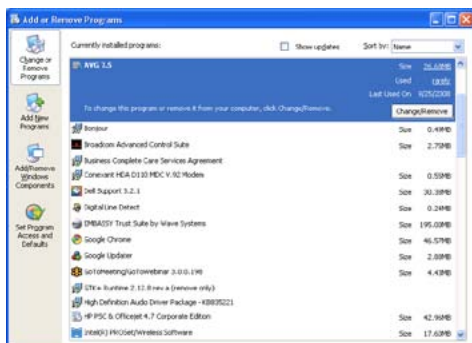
Add or Remove Programs

Change or Remove Programs

Add New Programs

Add/Remove Windows Components

Set Program Access and Defaults

Currently installed programs:

Show updates

Sort by: Name

AVG 7.5

Size 26.68MB

Used rarely

Last Used On 6/25/2008

To change this program or remove it from your computer, click Change/Remove.

Change/Remove

| Program | | |
|---|---|---|
| Bonjour | Size | 0.49MB |
| Broadcom Advanced Control Suite | Size | 2.70MB |
| Business Complete Care Services Agreement | | |
| Conexant HDA D110 MDC V.92 Modem | Size | 0.55MB |
| Dell Support 3.2.1 | Size | 30.38MB |
| Digital Line Detect | Size | 0.24MB |
| EMBASSY Trust Suite by Wave Systems | Size | 195.00MB |
| Google Chrome | Size | 46.57MB |
| Google Updater | Size | 2.08MB |
| GoToMeeting/GoToWebinar 3.0.0.198 | Size | 4.43MB |
| GTK+ Runtime 2.12.8 rev a (remove only) | | |
| High Definition Audio Driver Package - KB835221 | | |
| HP PSC & OfficeJet 4.7 Corporate Edition | Size | 42.96MB |
| Intel(R) PROSet/Wireless Software | Size | 17.63MB |